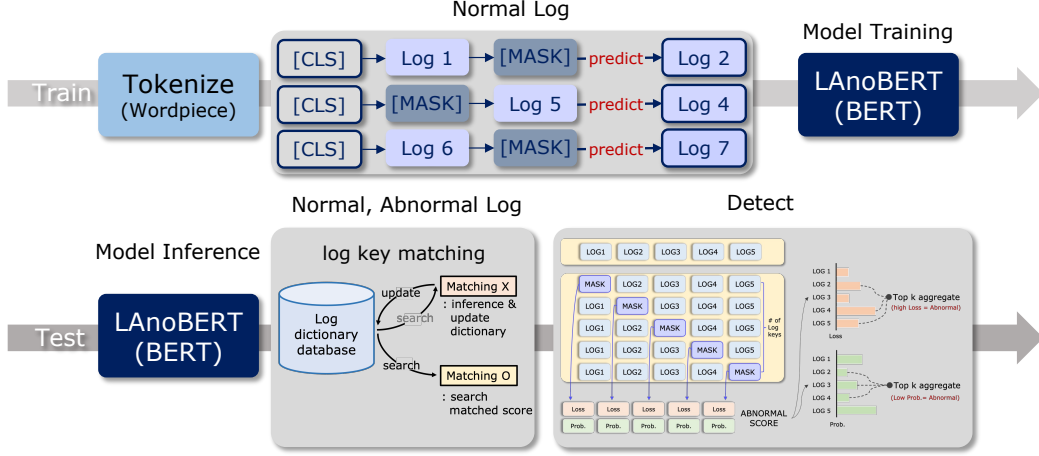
Normal Log

Model Training

Train

Tokenize
(Wordpiece)

[CLS] Log 1 [MASK] predict Log 2

[CLS] [MASK] Log 5 predict Log 4

[CLS] Log 6 [MASK] predict Log 7

LAnoBERT
(BERT)

Normal, Abnormal Log

Detect

Model Inference

log key matching

Test

LAnoBERT
(BERT)

Log dictionary database

update

search

search

Matching X
: inference & update dictionary

Matching O
: search matched score

LOG1 LOG2 LOG3 LOG4 LOG5

MASK LOG2 LOG3 LOG4 LOG5
LOG1 MASK LOG3 LOG4 LOG5
LOG1 LOG2 MASK LOG4 LOG5
LOG1 LOG2 LOG3 MASK LOG5
LOG1 LOG2 LOG3 LOG4 MASK

# of Log keys

Loss Loss Loss Loss Loss
Prob. Prob. Prob. Prob. Prob.

ABNORMAL SCORE

LOG 1
LOG 2
LOG 3
LOG 4
LOG 5
Loss

Top k aggregate
(High Loss = Abnormal)

LOG 1
LOG 2
LOG 3
LOG 4
LOG 5
Prob.

Top k aggregate
(Low Prob. = Abnormal)